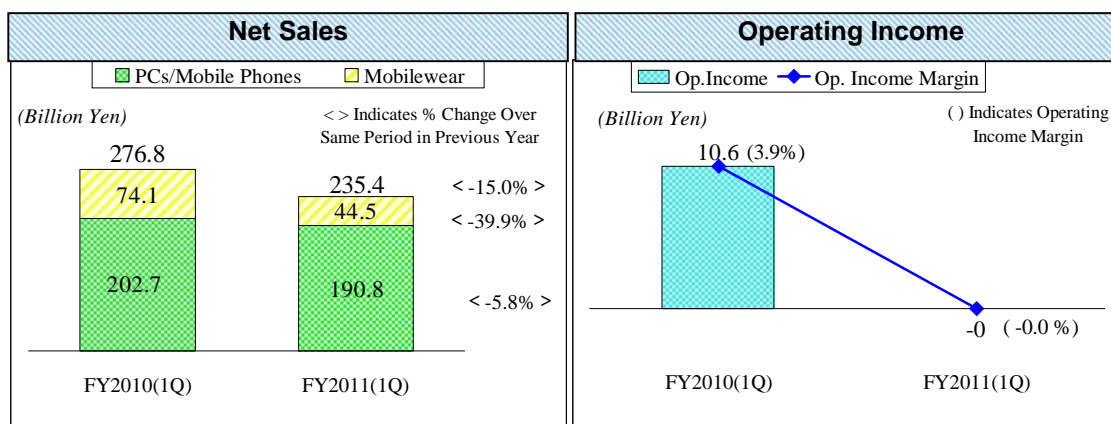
Net Sales

PCs/Mobile Phones Mobilewear

(Billion Yen)

< > Indicates % Change Over Same Period in Previous Year

276.8

74.1

202.7

235.4

44.5

190.8

< -15.0% >

< -39.9% >

< -5.8% >

FY2010(1Q)

FY2011(1Q)

Operating Income

Op.Income Op. Income Margin

(Billion Yen)

( ) Indicates Operating Income Margin

10.6 (3.9%)

-0 ( -0.0 %)

FY2010(1Q)

FY2011(1Q)